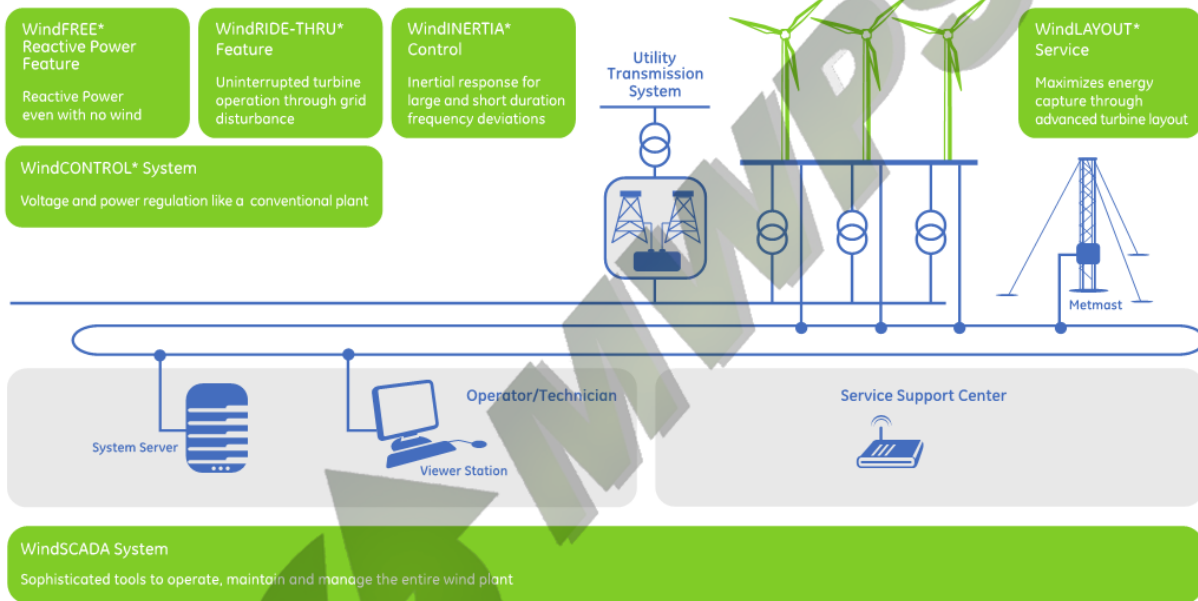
WindFREE*
Reactive Power
Feature

Reactive Power
even with no wind

WindRIDE-THRU*
Feature

Uninterrupted turbine operation through grid disturbance

WindINERTIA*
Control

Inertial response for large and short duration frequency deviations

Utility
Transmission
System

WindLAYOUT*
Service

Maximizes energy capture through advanced turbine layout

WindCONTROL* System

Voltage and power regulation like a conventional plant

Metmast

Operator/Technician

Service Support Center

System Server

Viewer Station

WindSCADA System

Sophisticated tools to operate, maintain and manage the entire wind plant